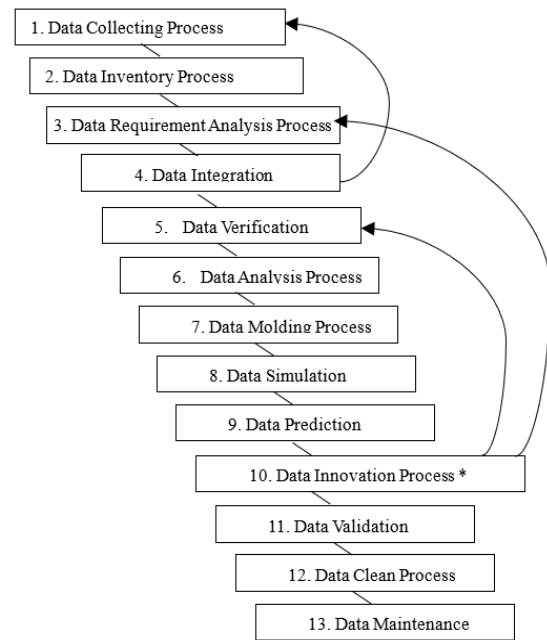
1. Data Collecting Process

2. Data Inventory Process

3. Data Requirement Analysis Process

4. Data Integration

5. Data Verification

6. Data Analysis Process

7. Data Molding Process

8. Data Simulation

9. Data Prediction

10. Data Innovation Process *

11. Data Validation

12. Data Clean Process

13. Data Maintenance